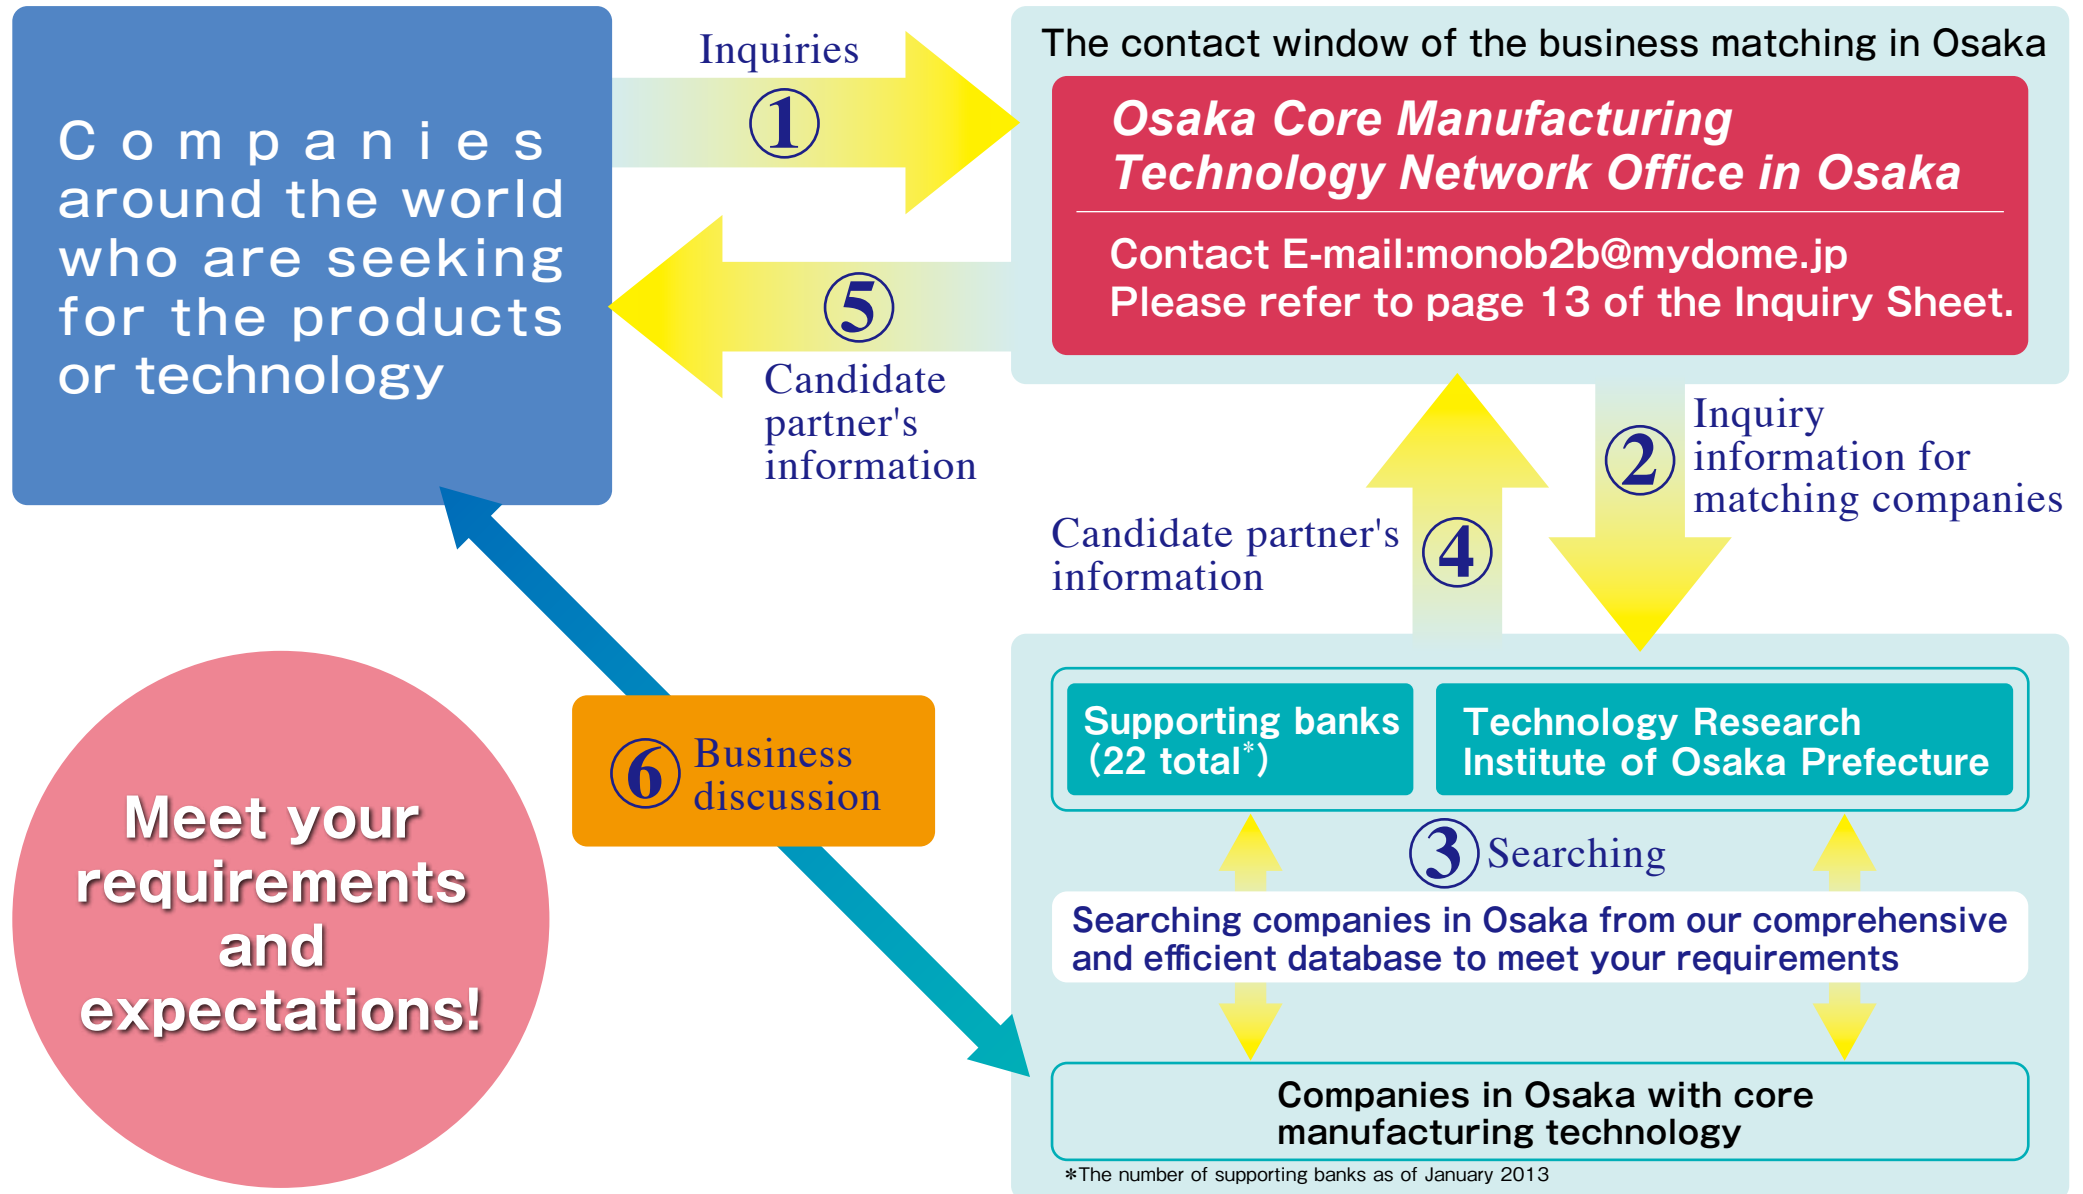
Companies around the world who are seeking for the products or technology

Inquiries
①

The contact window of the business matching in Osaka

Osaka Core Manufacturing Technology Network Office in Osaka

Contact E-mail:monob2b@mydome.jp
Please refer to page 13 of the Inquiry Sheet.

⑤
Candidate partner's information

②
Inquiry information for matching companies

Candidate partner's information
④

⑥ Business discussion

Supporting banks (22 total$^{*}$)

Technology Research Institute of Osaka Prefecture

③ Searching

Searching companies in Osaka from our comprehensive and efficient database to meet your requirements

Companies in Osaka with core manufacturing technology

*The number of supporting banks as of January 2013

Meet your requirements and expectations!